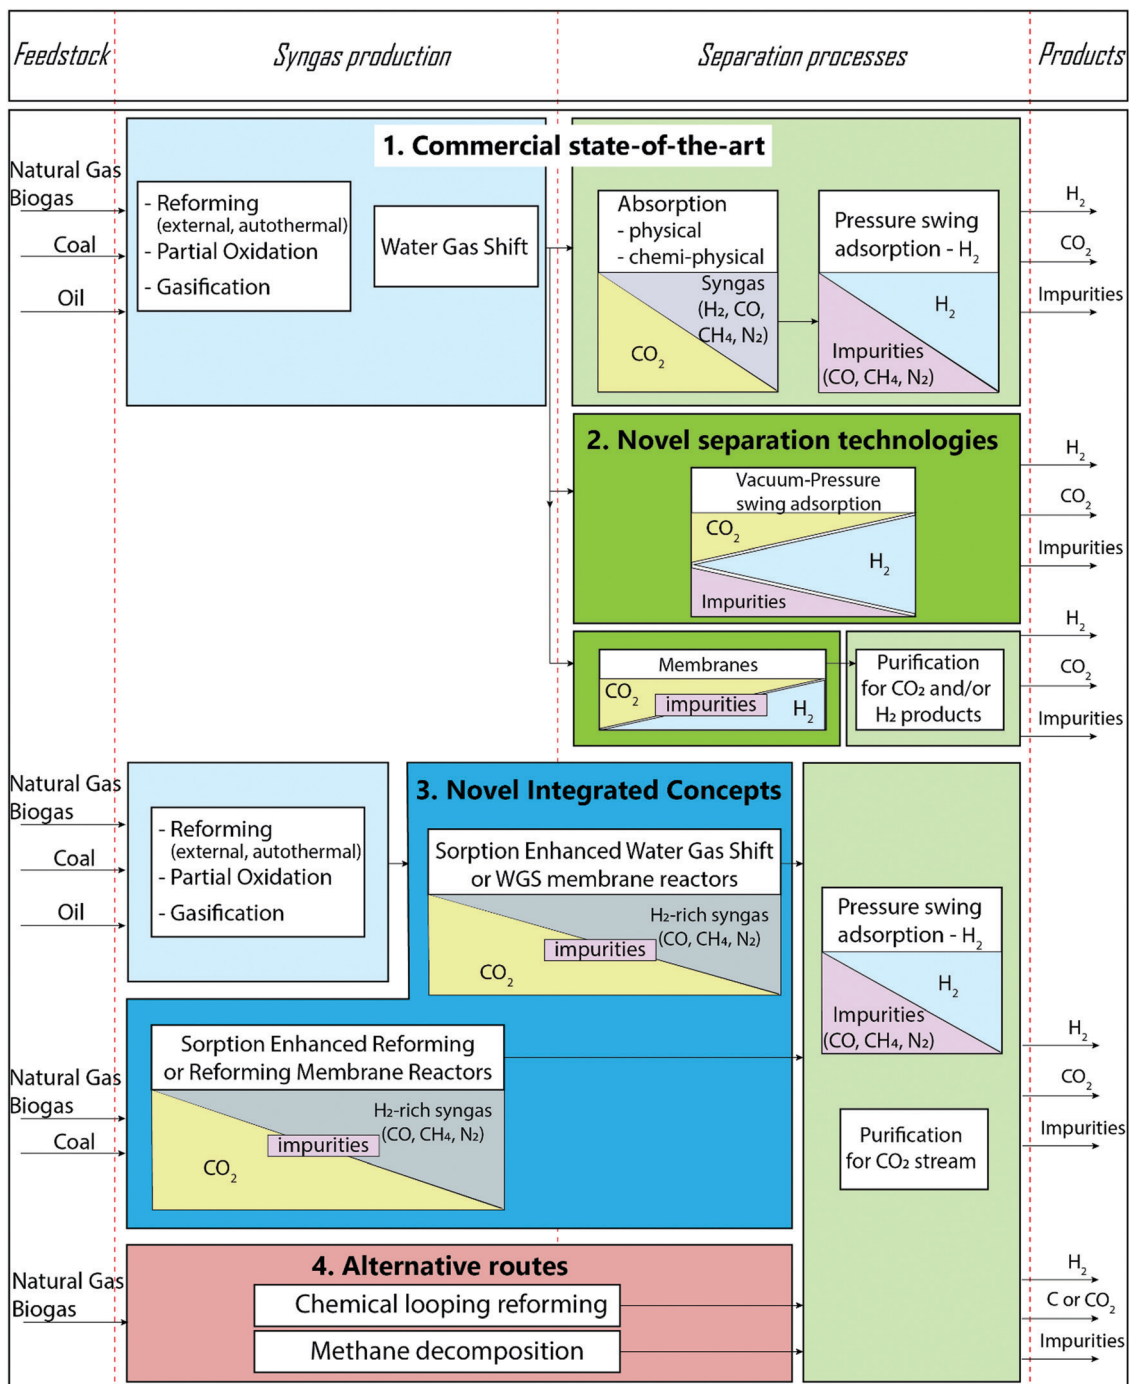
Feedstock | Syngas production | Separation processes | Products

1. Commercial state-of-the-art

Natural Gas
Biogas
Coal
Oil

- Reforming (external, autothermal)
- Partial Oxidation
- Gasification

Water Gas Shift

Absorption
- physical
- chemi-physical
Syngas ($H_2$, CO, $CH_4$, $N_2$)
$CO_2$

Pressure swing adsorption - $H_2$
$H_2$
Impurities ($CO$, $CH_4$, $N_2$)

$H_2$
$CO_2$
Impurities

2. Novel separation technologies

Vacuum-Pressure swing adsorption
$CO_2$
$H_2$
Impurities

$H_2$
$CO_2$
Impurities

Membranes
$CO_2$
impurities
$H_2$

Purification for $CO_2$ and/or $H_2$ products

$H_2$
$CO_2$
Impurities

Natural Gas
Biogas
Coal
Oil

- Reforming (external, autothermal)
- Partial Oxidation
- Gasification

3. Novel Integrated Concepts

Sorption Enhanced Water Gas Shift or WGS membrane reactors
$H_2$-rich syngas ($CO$, $CH_4$, $N_2$)
impurities
$CO_2$

Pressure swing adsorption - $H_2$
$H_2$
Impurities ($CO$, $CH_4$, $N_2$)

Natural Gas
Biogas
Coal

Sorption Enhanced Reforming or Reforming Membrane Reactors
$H_2$-rich syngas ($CO$, $CH_4$, $N_2$)
impurities
$CO_2$

Purification for $CO_2$ stream

$H_2$
$CO_2$
Impurities

4. Alternative routes

Natural Gas
Biogas

Chemical looping reforming
Methane decomposition

$H_2$
C or $CO_2$
Impurities